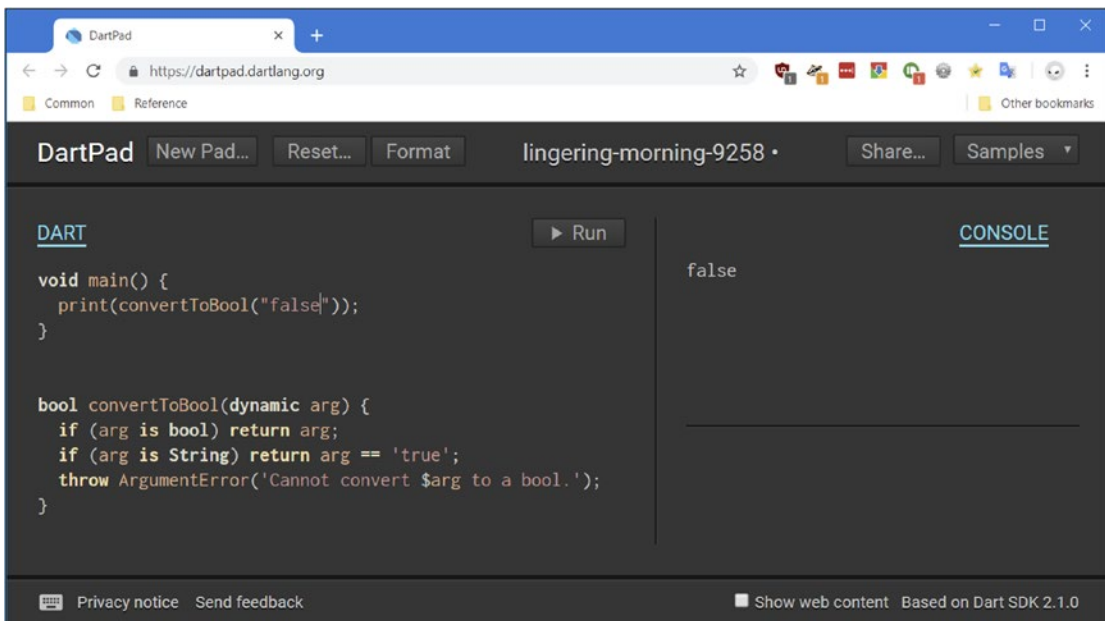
DartPad ×
+
https://dartpad.dartlang.org
Common Reference
Other bookmarks

DartPad New Pad... Reset... Format lingering-morning-9258 • Share... Samples

DART ▶ Run CONSOLE

void main() {
  print(convertToBool("false"));
}

bool convertToBool(dynamic arg) {
  if (arg is bool) return arg;
  if (arg is String) return arg == 'true';
  throw ArgumentError('Cannot convert $arg to a bool.');
}

false

Privacy notice Send feedback Show web content Based on Dart SDK 2.1.0